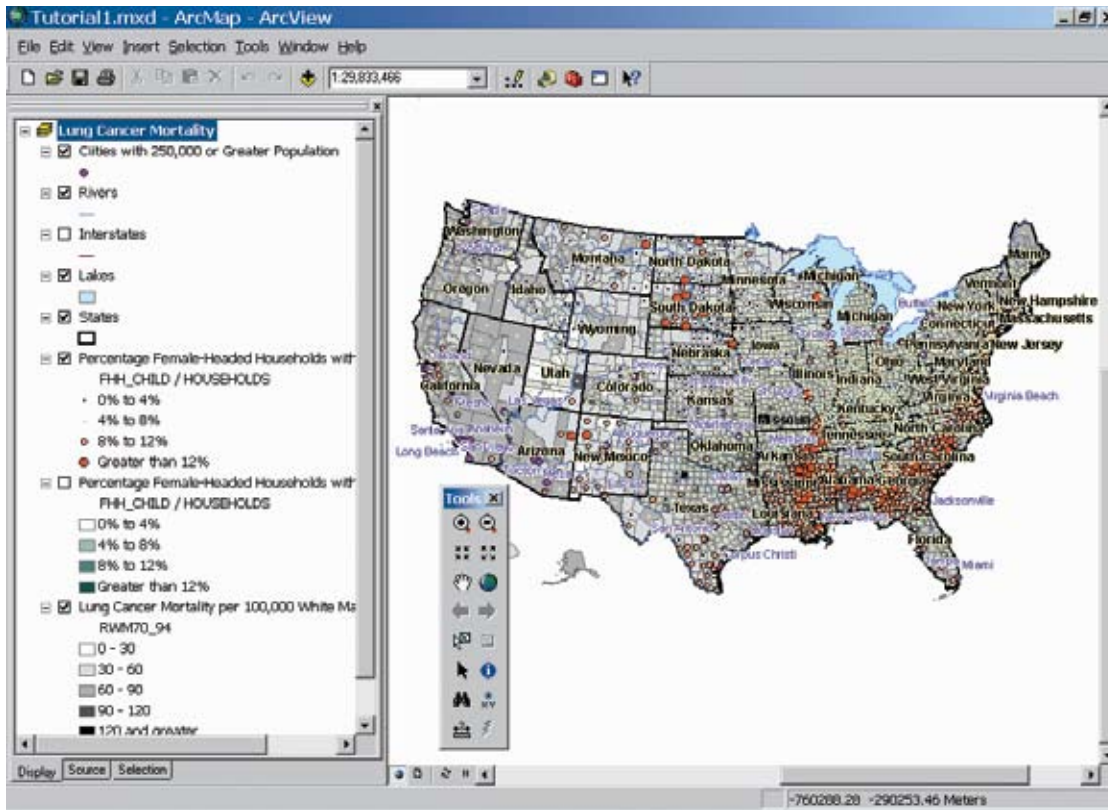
Tutorial1.mxd - ArcMap - ArcView

File Edit View Insert Selection Tools Window Help

1:29,833,466

Lung Cancer Mortality
Cities with 250,000 or Greater Population
Rivers
Interstates
Lakes
States
Percentage Female-Headed Households with
FHH_CHILD / HOUSEHOLDS
0% to 4%
4% to 8%
8% to 12%
Greater than 12%
Percentage Female-Headed Households with
FHH_CHILD / HOUSEHOLDS
0% to 4%
4% to 8%
8% to 12%
Greater than 12%
Lung Cancer Mortality per 100,000 White Ma
RWM70_94
0 - 30
30 - 60
60 - 90
90 - 120
120 and greater

Display Source Selection

Washington Montana North Dakota Minnesota Michigan Maine Vermont New Hampshire New York Massachusetts Oregon Idaho South Dakota Wisconsin Michigan Connecticut Wyoming Pennsylvania New Jersey Nebraska Iowa Ohio Maryland Nevada Utah Colorado Illinois Indiana West Virginia California Kansas Missouri Kentucky Virginia Virginia Beach North Carolina Tennessee Oklahoma Arkansas South Carolina Long Beach Arizona New Mexico Alabama Georgia Texas Louisiana Jacksonville Corpus Christi Florida Miami

Tools

-760288.28 -290253.46 Meters